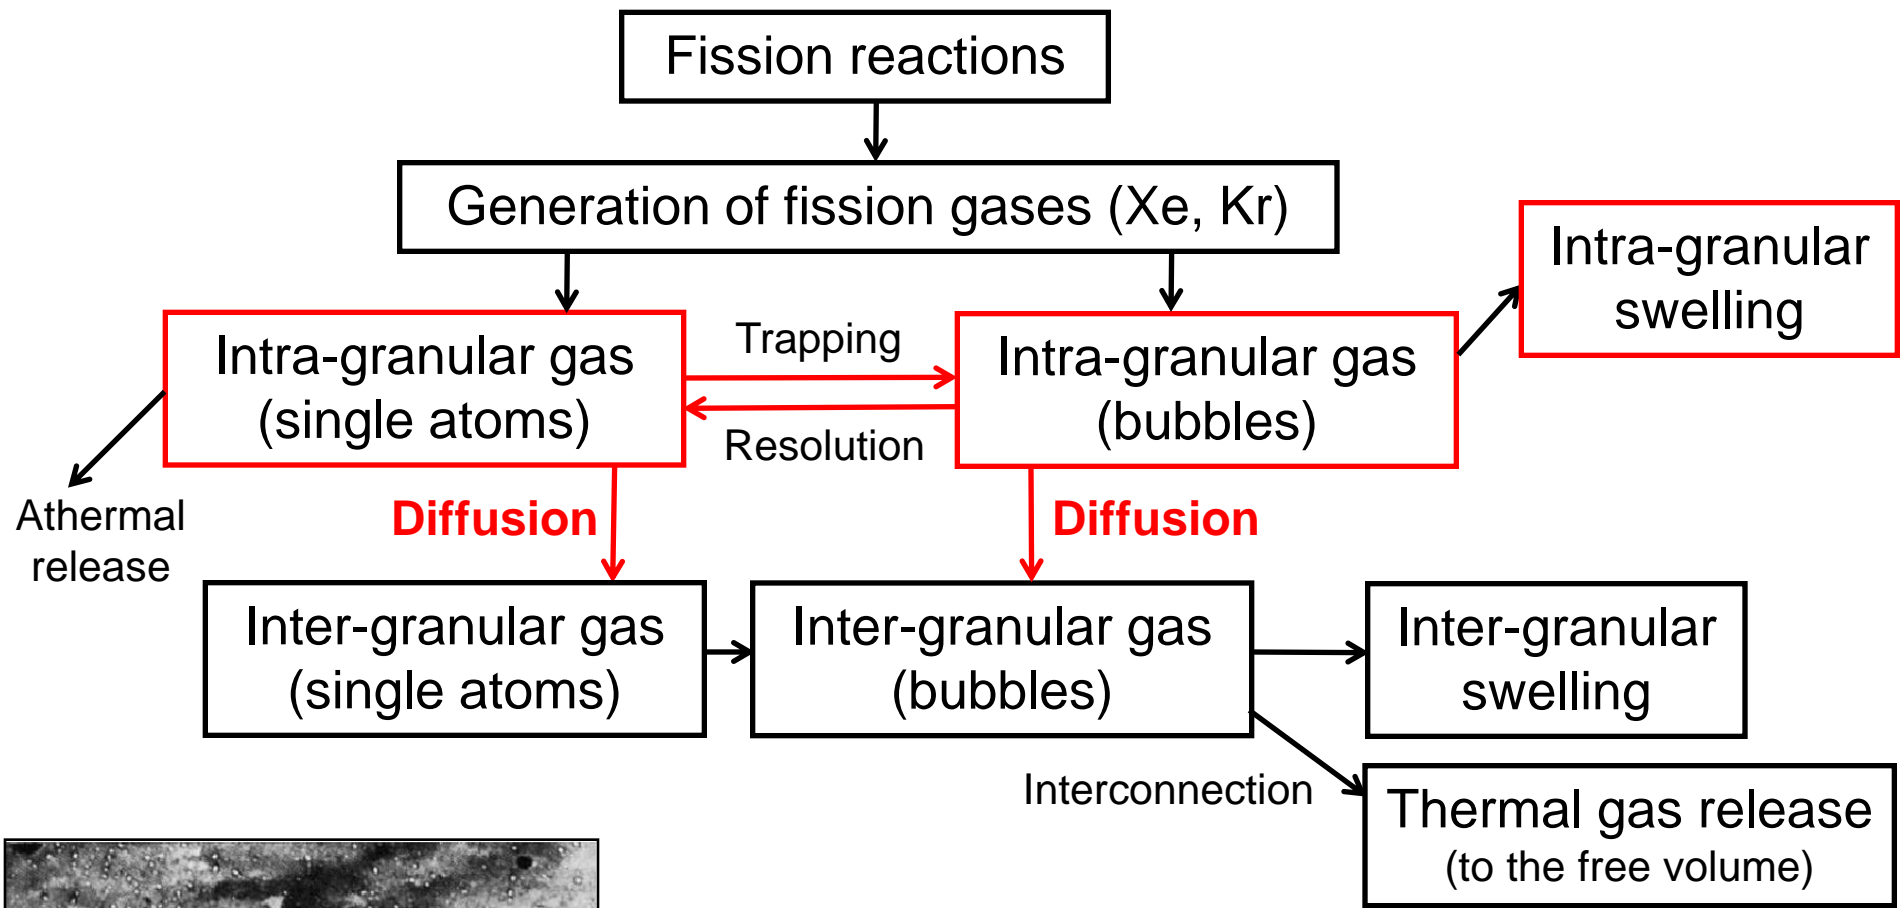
Fission reactions

Generation of fission gases (Xe, Kr)

Intra-granular swelling

Intra-granular gas (single atoms)

Trapping

Resolution

Intra-granular gas (bubbles)

Athermal release

Diffusion

Diffusion

Inter-granular gas (single atoms)

Inter-granular gas (bubbles)

Inter-granular swelling

Interconnection

Thermal gas release (to the free volume)